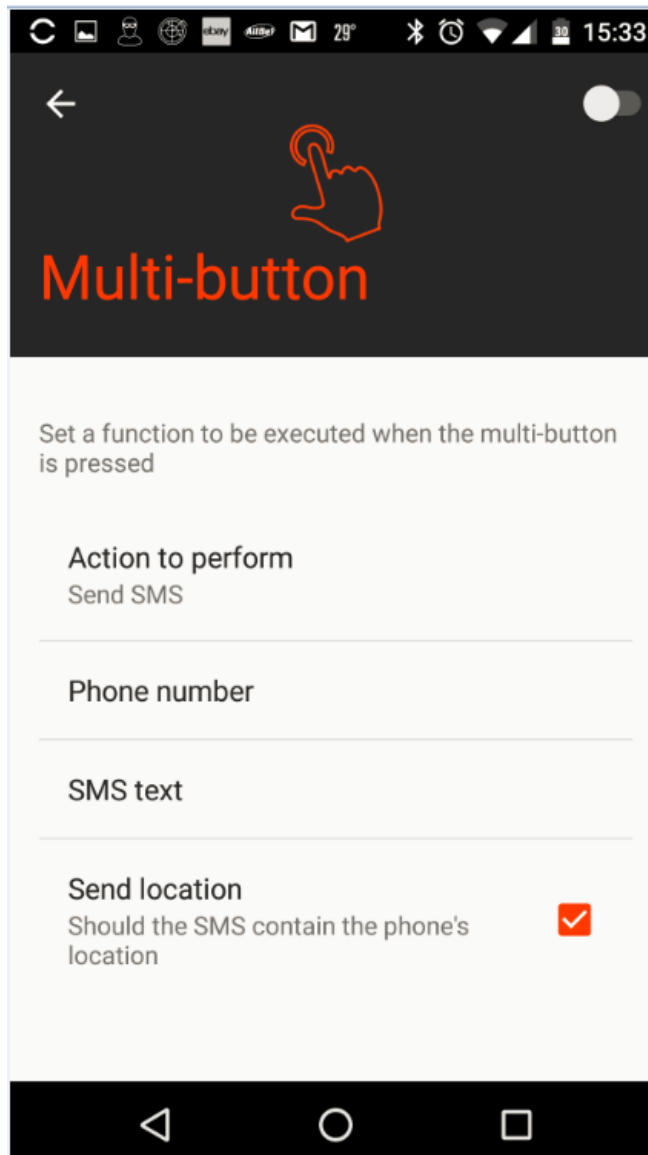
ebay 29° 30 15:33

Multi-button

Set a function to be executed when the multi-button is pressed

Action to perform
Send SMS

Phone number

SMS text

Send location
Should the SMS contain the phone's location